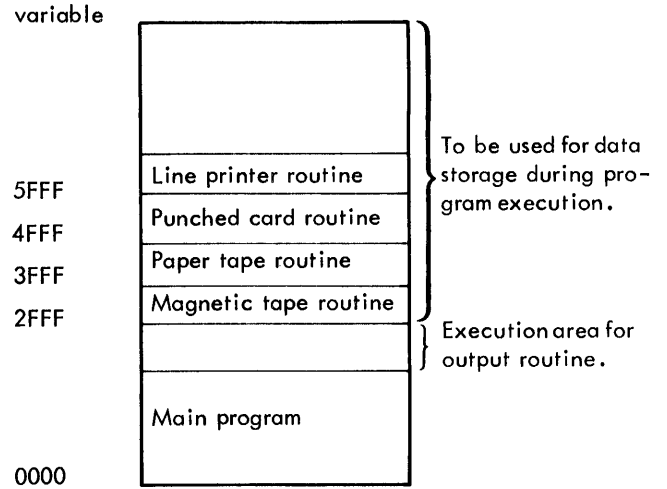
variable

5FFF

4FFF

3FFF

2FFF

0000

Line printer routine

Punched card routine

Paper tape routine

Magnetic tape routine

Main program

To be used for data storage during program execution.

Execution area for output routine.